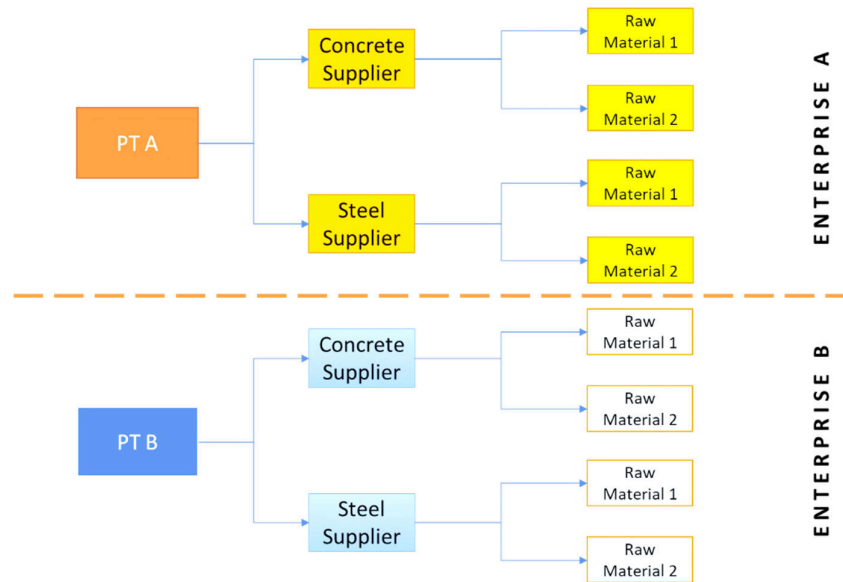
PT A

Concrete Supplier

Raw Material 1

Raw Material 2

Steel Supplier

Raw Material 1

Raw Material 2

ENTERPRISE A

PT B

Concrete Supplier

Raw Material 1

Raw Material 2

Steel Supplier

Raw Material 1

Raw Material 2

ENTERPRISE B